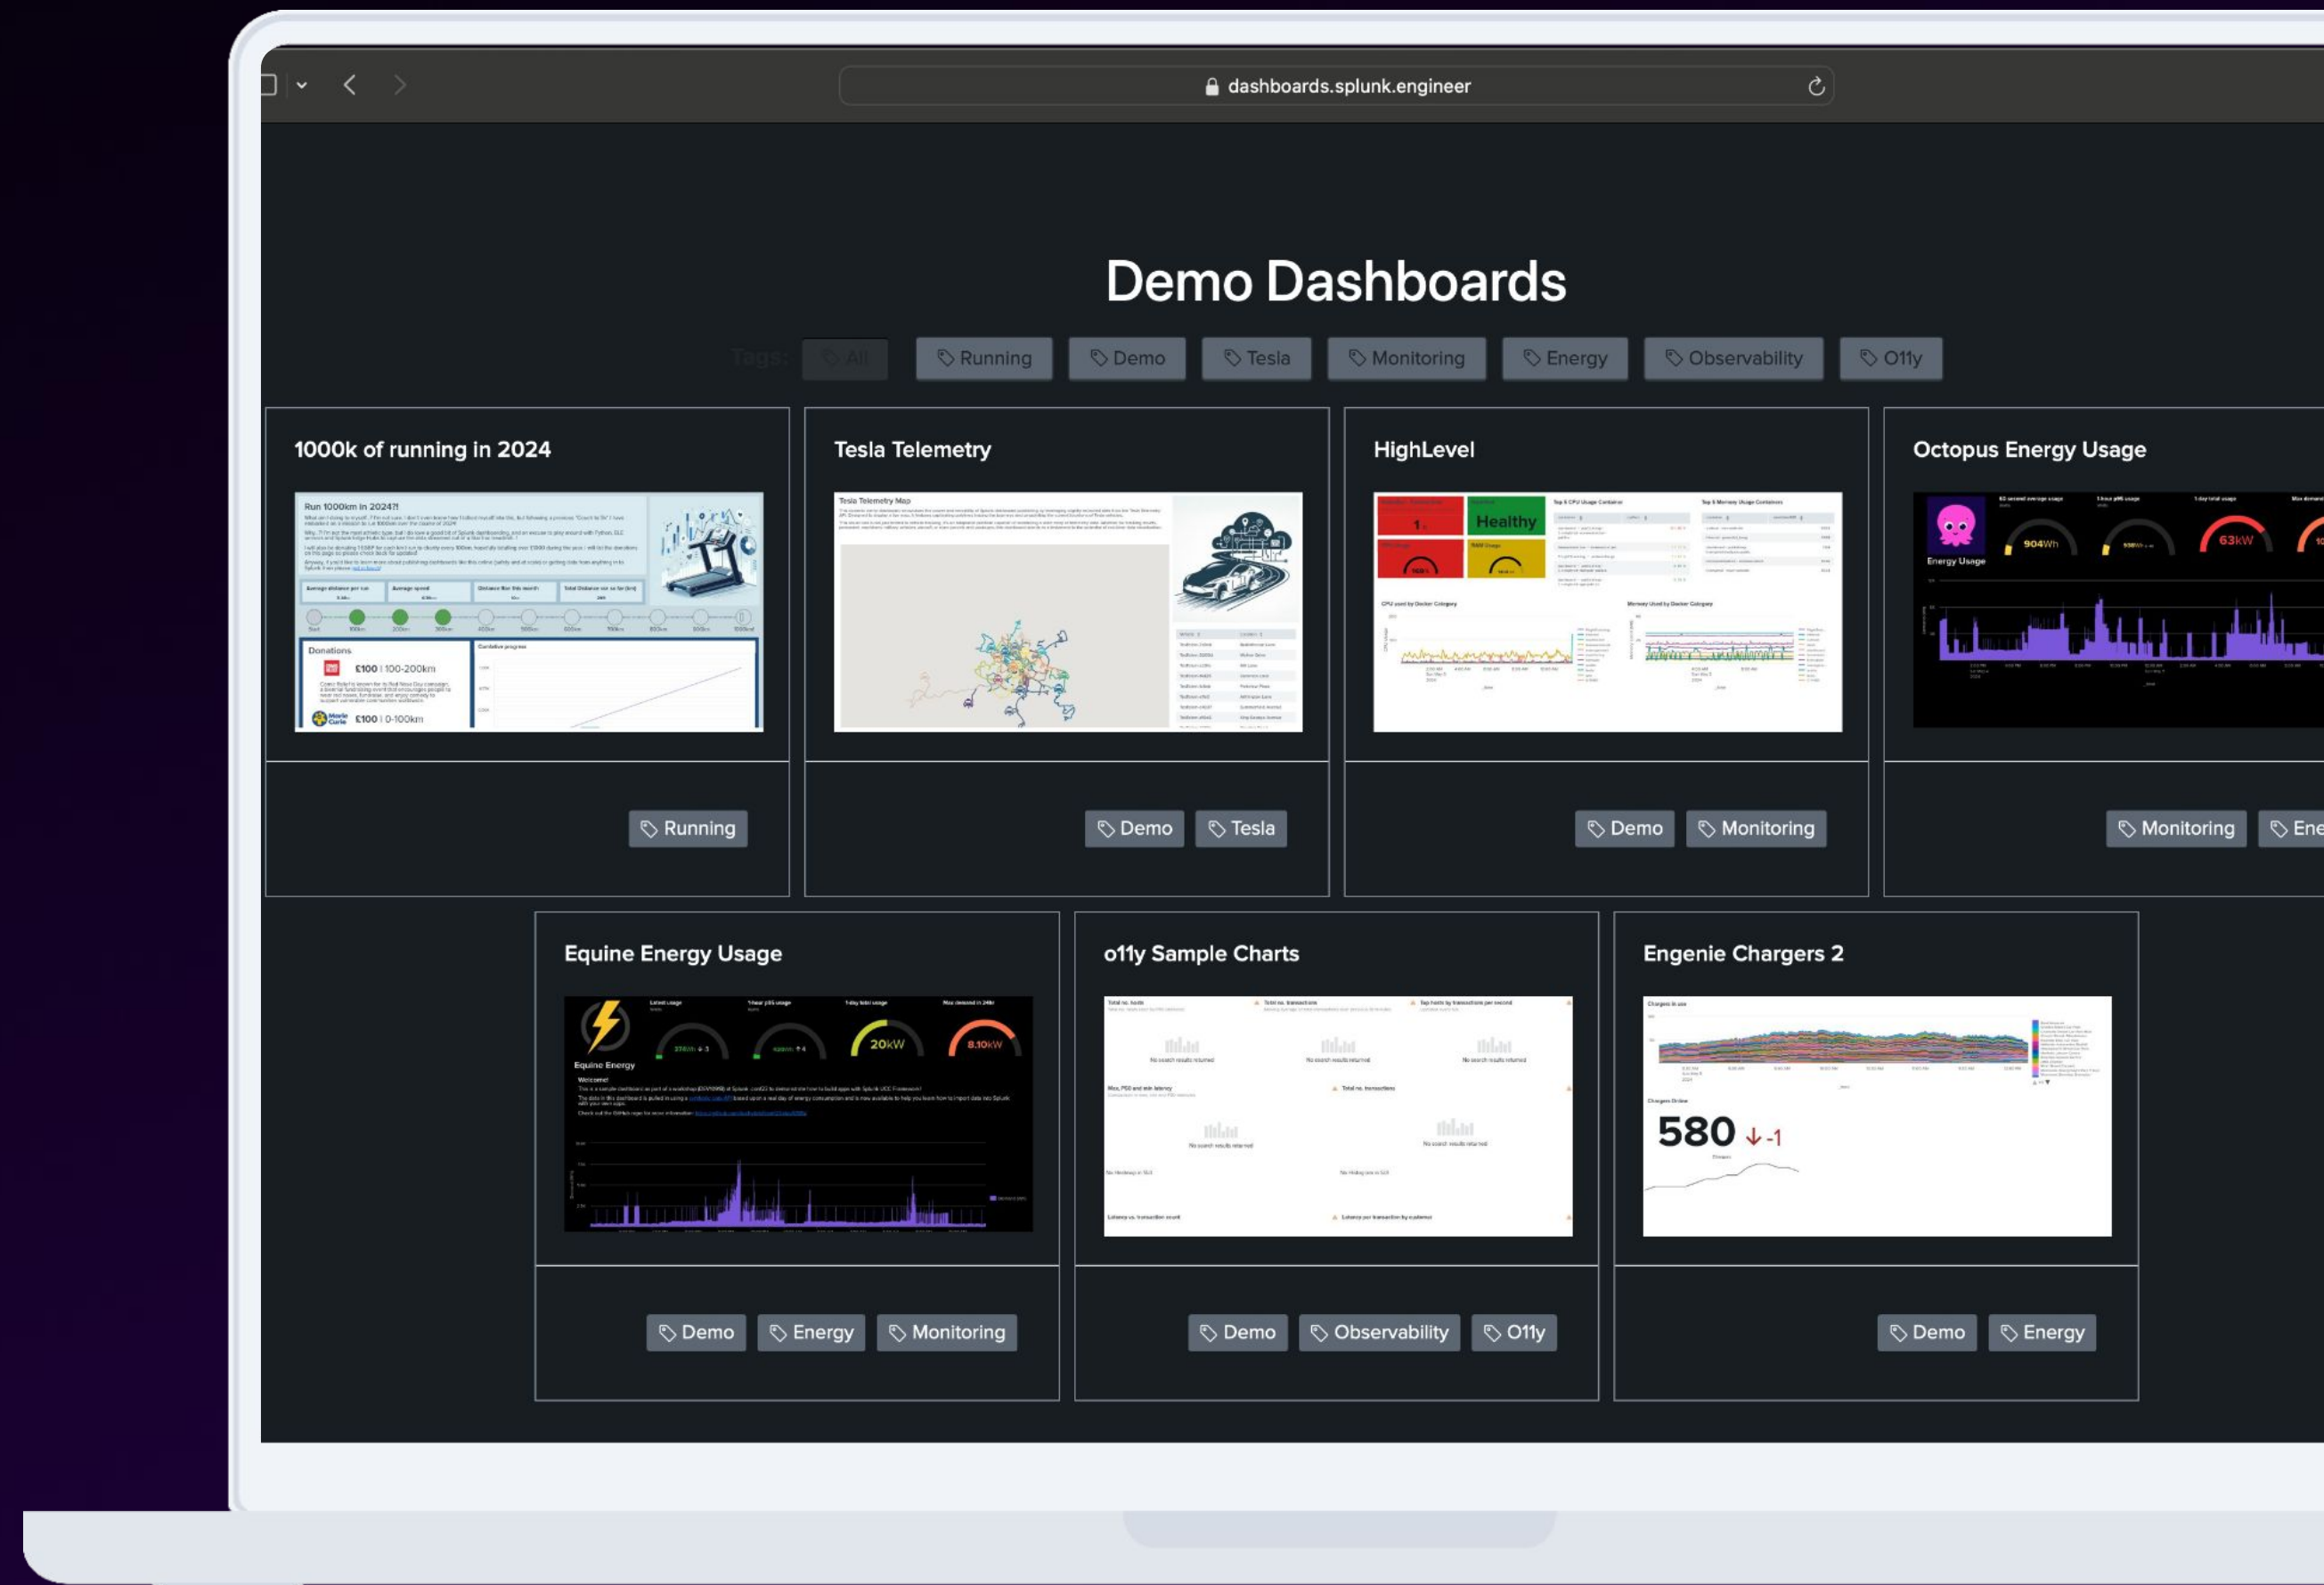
dashboards.splunk.engineer

Demo Dashboards

Tags: All Running Demo Tesla Monitoring Energy Observability O11y

1000k of running in 2024

Run 1000km in 2024?!

Donations

£100 | 100-200km

£100 | 0-100km

Running

Tesla Telemetry

Tesla Telemetry Map

Demo Tesla

HighLevel

Healthy

Demo Monitoring

Octopus Energy Usage

Energy Usage

904Wh

63kW

Monitoring Ene

Equine Energy Usage

Equine Energy

20kW

8.10kW

Demo Energy Monitoring

o11y Sample Charts

Demo Observability O11y

Engenie Chargers 2

580 ↓-1

Demo Energy